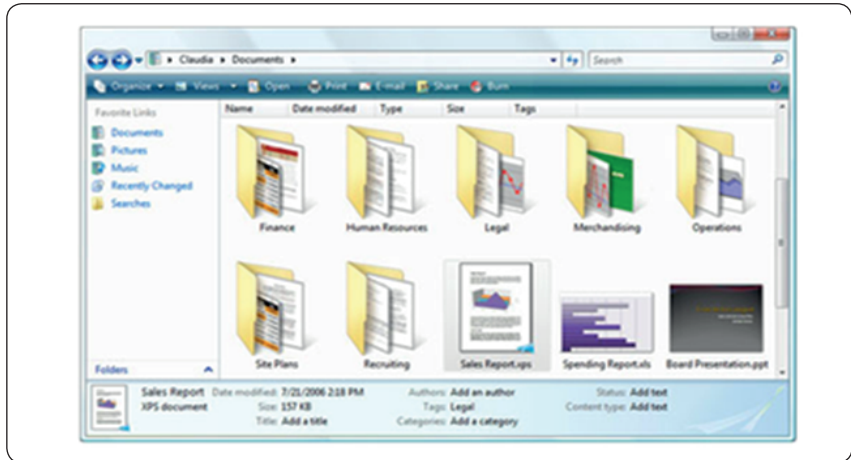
Claudia ▸ Documents ▸

Search

Organize ▾ Views ▾ Open Print E-mail Share Burn

Favorite Links

Documents

Pictures

Music

Recently Changed

Searches

Name Date modified Type Size Tags

Finance

Human Resources

Legal

Merchandising

Operations

Site Plans

Recruiting

Sales Report.xps

Spending Report.xls

Board Presentation.ppt

Folders

Sales Report Date modified: 7/21/2006 2:18 PM Authors: Add an author Status: Add text

XPS document Size: 157 KB Tags: Legal Content type: Add text

Title: Add a title Categories: Add a category